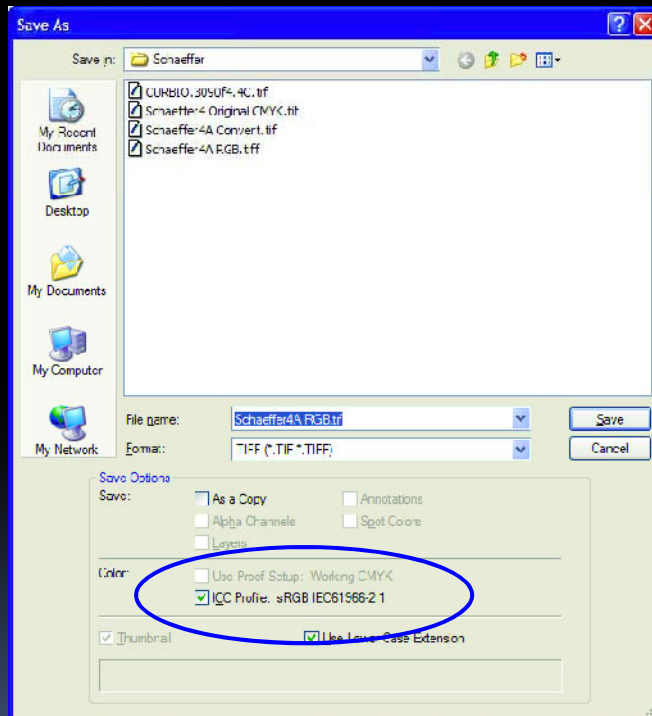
Save As

Save in: Schaeffer

CORBIO.3090f4.4C.tif
Schaeffer4 Original CMYK.tif
Schaeffer4A Convert.tif
Schaeffer4A RGB.tiff

My Recent Documents
Desktop
My Documents
My Computer
My Network

File name: Schaeffer4A RGB.tif
Format: TIFF (*.TIF;*.TIFF)

Save
Cancel

Save Options
Save:
As a Copy
Annotations
Alpha Channels
Spot Colors
Layers

Color:
Use Proof Setup: Working CMYK
ICC Profile: sRGB IEC61966-2.1

Thumbnail
Use Lower Case Extension